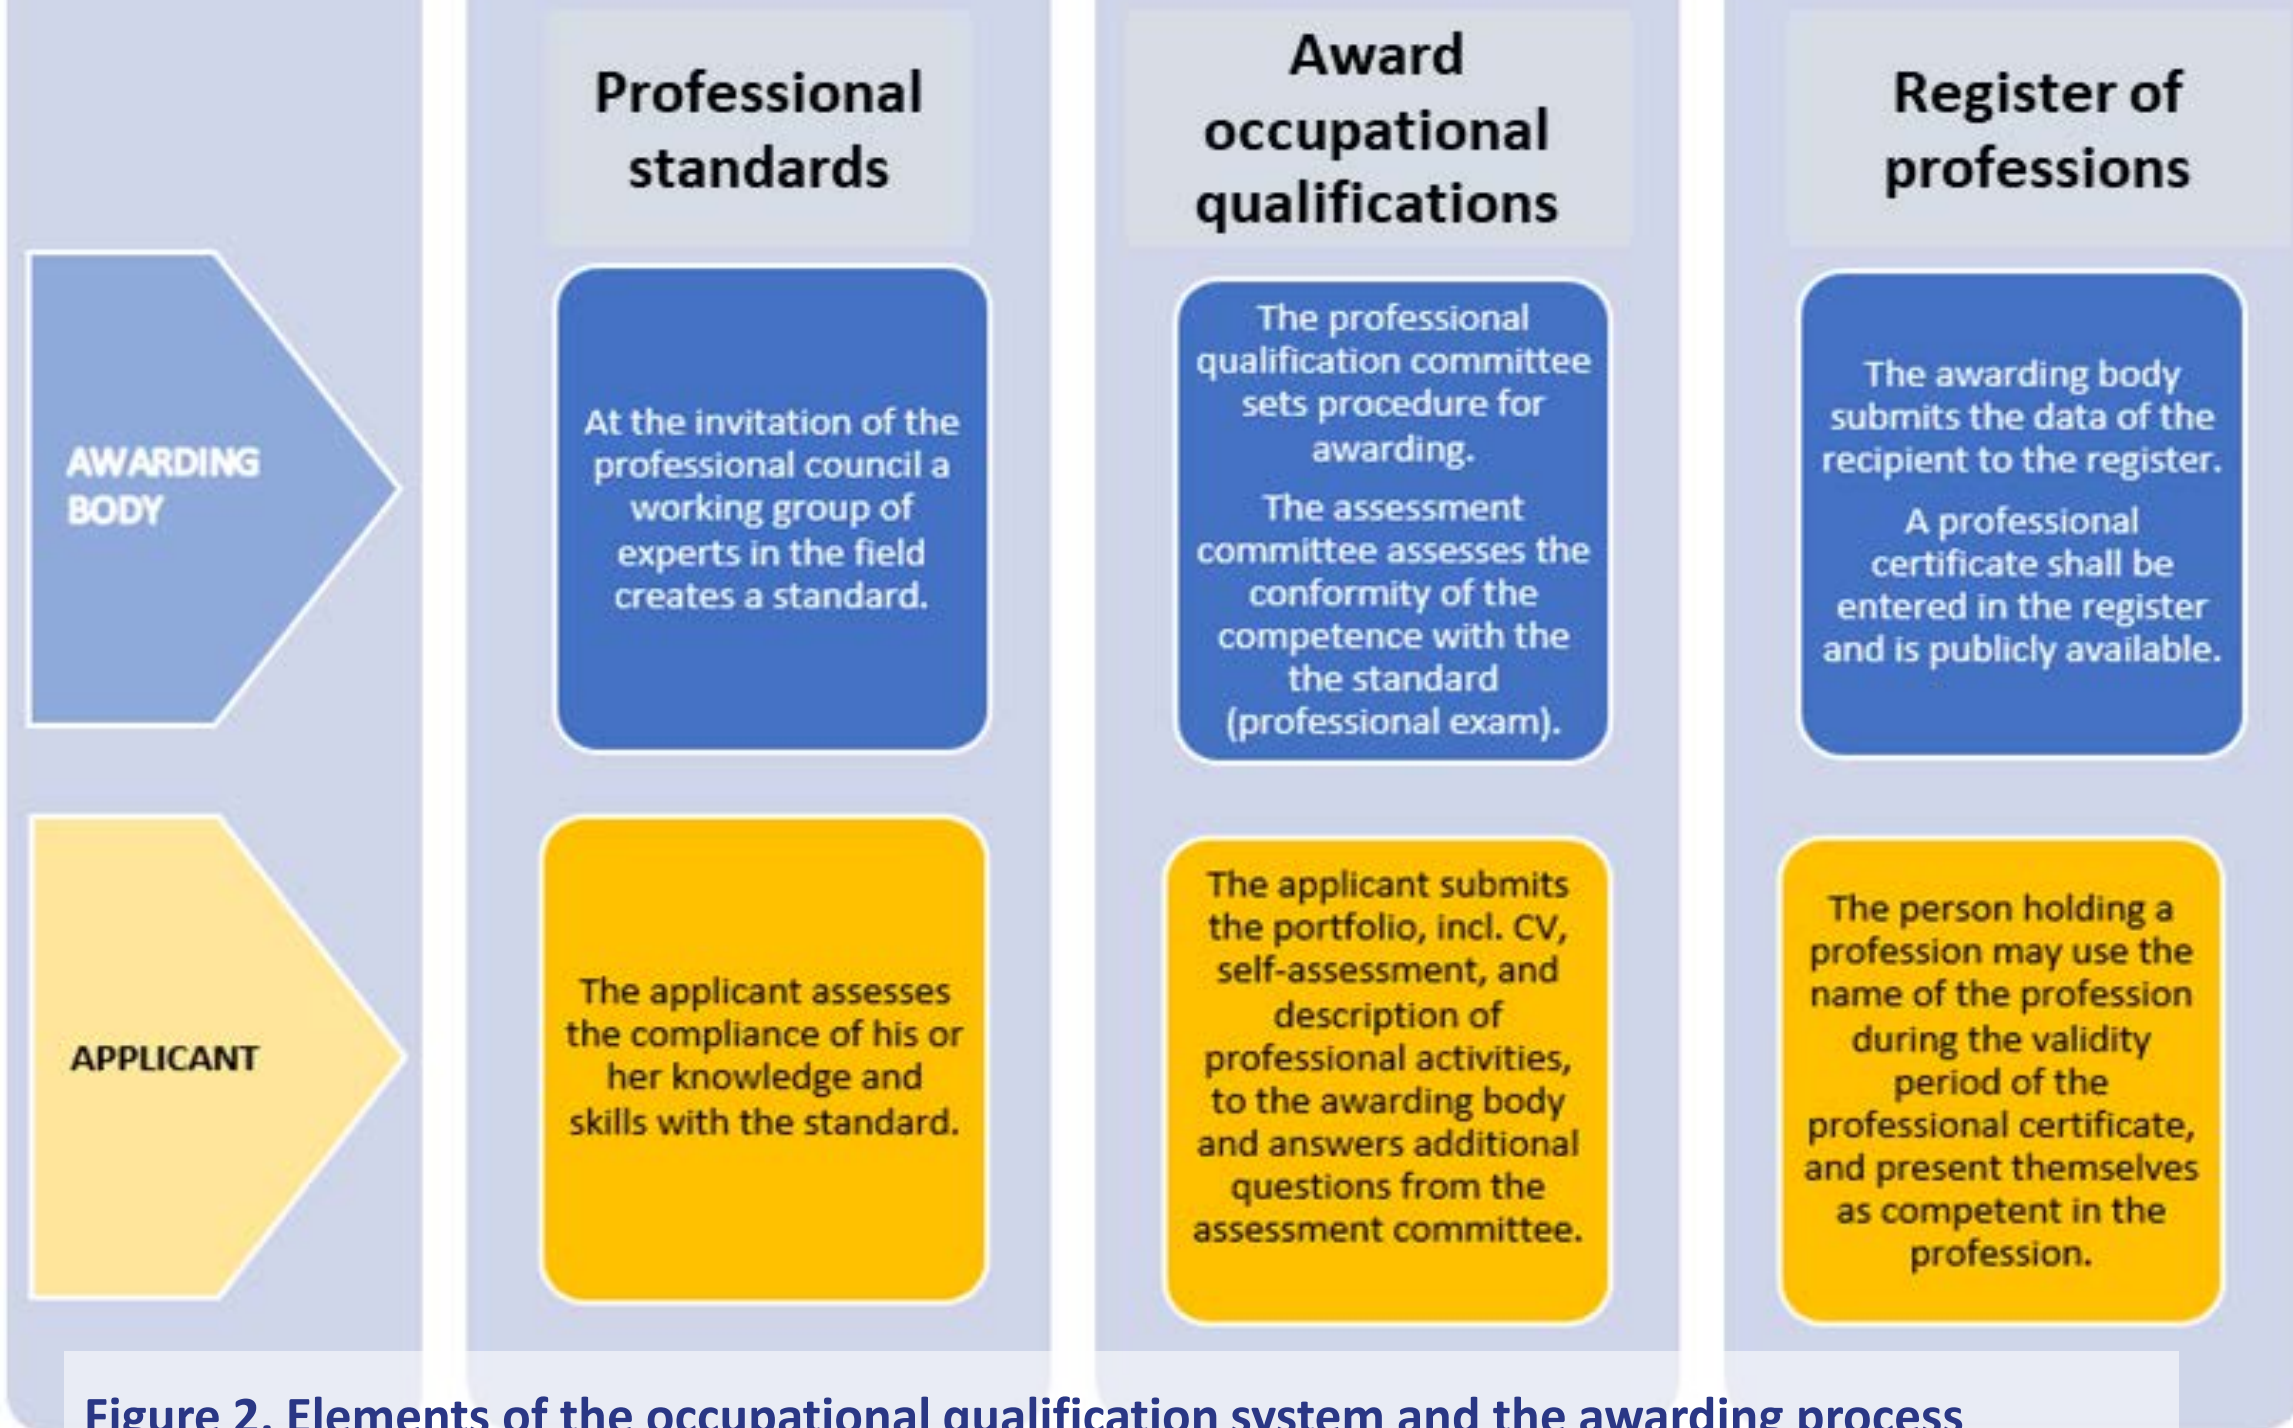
Professional standards

Award occupational qualifications

Register of professions

AWARDING BODY

At the invitation of the professional council a working group of experts in the field creates a standard.

The professional qualification committee sets procedure for awarding.

The assessment committee assesses the conformity of the competence with the the standard (professional exam).

The awarding body submits the data of the recipient to the register.

A professional certificate shall be entered in the register and is publicly available.

APPLICANT

The applicant assesses the compliance of his or her knowledge and skills with the standard.

The applicant submits the portfolio, incl. CV, self-assessment, and description of professional activities, to the awarding body and answers additional questions from the assessment committee.

The person holding a profession may use the name of the profession during the validity period of the professional certificate, and present themselves as competent in the profession.

Figure 2. Elements of the occupational qualification system and the awarding process